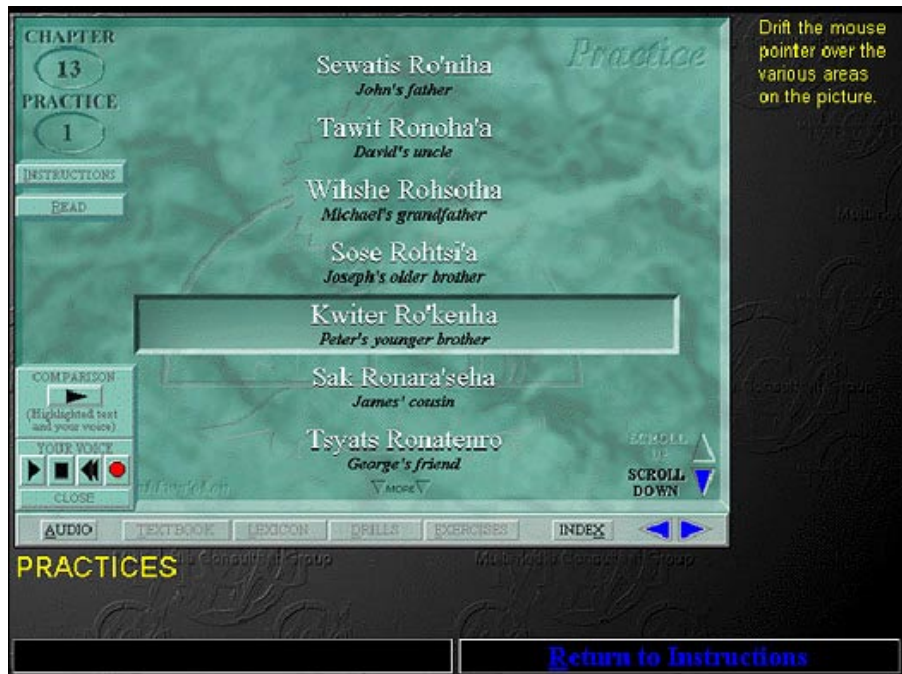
CHAPTER
13
PRACTICE
1

INSTRUCTIONS
READ

Practice

Sewatis Ro'niha
John's father

Tawit Ronoha'a
David's uncle

Wihshe Rohsotha
Michael's grandfather

Sose Rohtsi'a
Joseph's older brother

Kwiter Ro'kenha
Peter's younger brother

Sak Ronara'seha
James' cousin

Tsyats Ronatenro
George's friend

MORE

Drift the mouse pointer over the various areas on the picture.

COMPARISON
(Highlighted text and your voice)
YOUR VOICE
CLOSE

SCROLL UP
SCROLL DOWN

AUDIO TEXTBOOK LEXICON DRILLS EXERCISES INDEX

PRACTICES

Return to Instructions